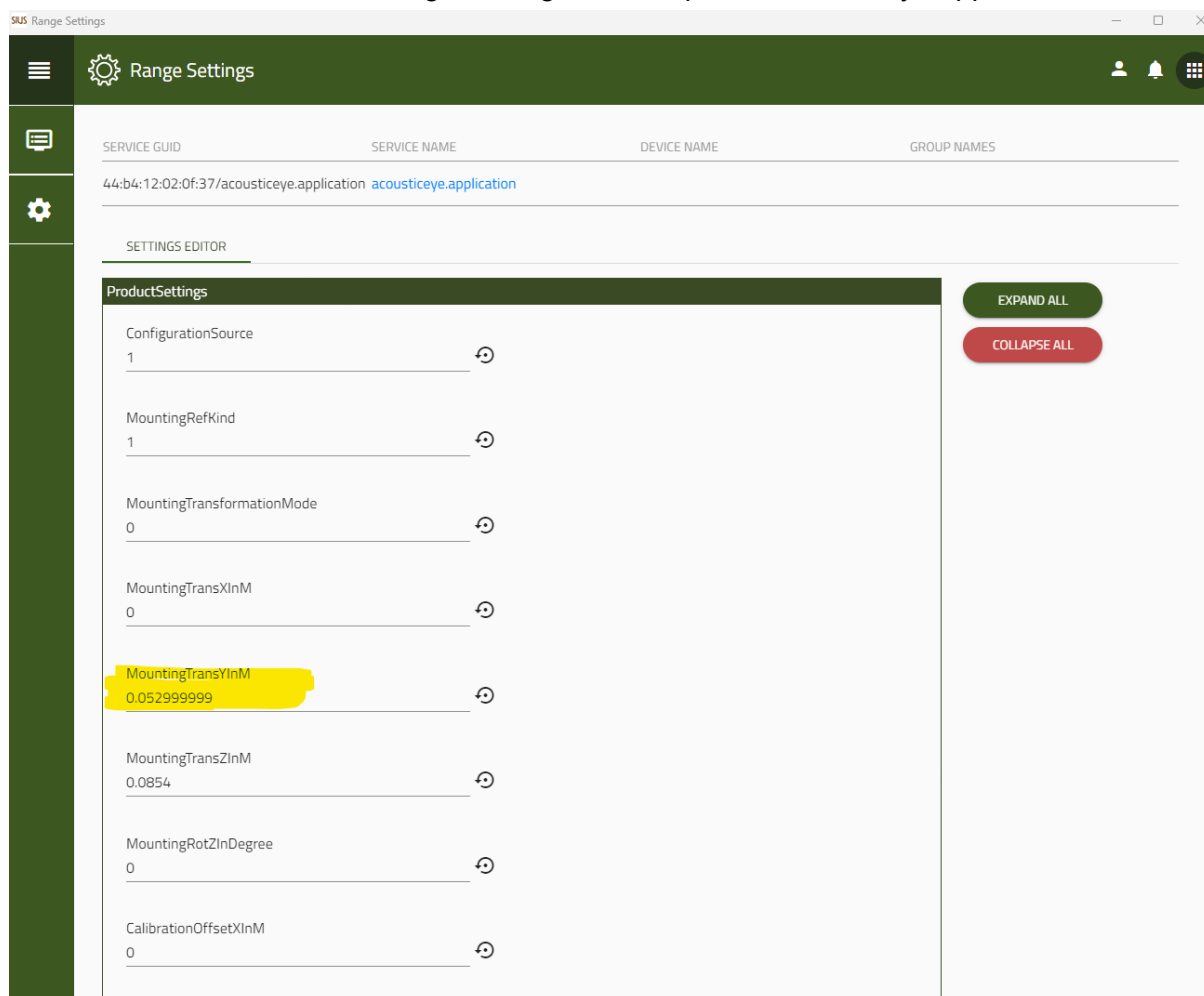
SIUS Range Settings

Range Settings

SERVICE GUID | SERVICE NAME | DEVICE NAME | GROUP NAMES

44:b4:12:02:0f:37/acousticeye.application acousticeye.application

SETTINGS EDITOR

ProductSettings

EXPAND ALL

COLLAPSE ALL

ConfigurationSource
1

MountingRefKind
1

MountingTransformationMode
0

MountingTransXInM
0

MountingTransYInM
0.052999999

MountingTransZInM
0.0854

MountingRotZInDegree
0

CalibrationOffsetXInM
0